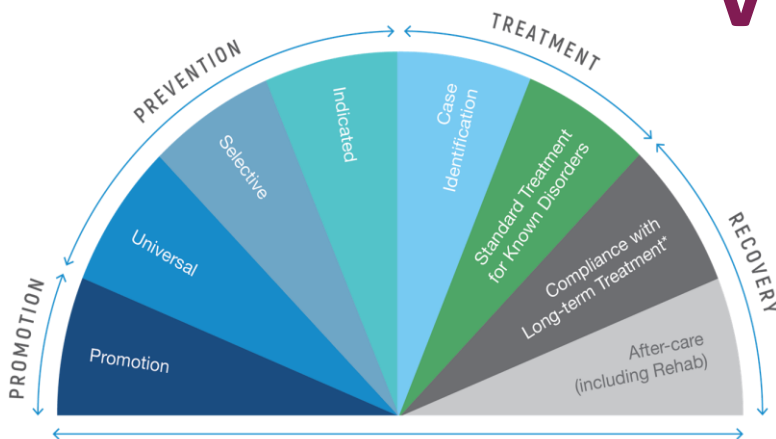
PROMOTION

PREVENTION

TREATMENT

RECOVERY

Promotion

Universal

Selective

Indicated

Case Identification

Standard Treatment for Known Disorders

Compliance with Long-term Treatment*

After-care (including Rehab)